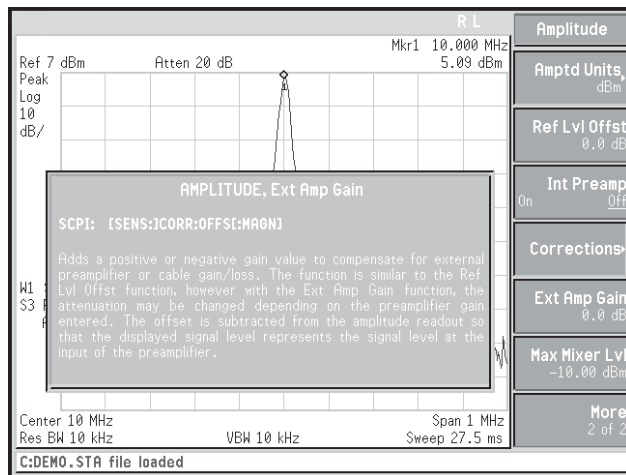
R L

Mkr1 10.000 MHz
Ref 7 dBm Atten 20 dB 5.09 dBm
Peak
Log
10
dB/

W1
S3

AMPLITUDE, Ext Amp Gain

SCPI: [SENS:]CORR:OFFS[:MAGN]

Adds a positive or negative gain value to compensate for external preamplifier or cable gain/loss. The function is similar to the Ref Lvl Offst function, however with the Ext Amp Gain function, the attenuation may be changed depending on the preamplifier gain entered. The offset is subtracted from the amplitude readout so that the displayed signal level represents the signal level at the input of the preamplifier.

Center 10 MHz Span 1 MHz
Res BW 10 kHz VBW 10 kHz Sweep 27.5 ms

C:DEMO.STA file loaded

Amplitude

Amptd Units
dBm

Ref Lvl Offst
0.0 dB

Int Preamp
On Off

Corrections

Ext Amp Gain
0.0 dB

Max Mixer Lvl
-10.00 dBm

More
2 of 2